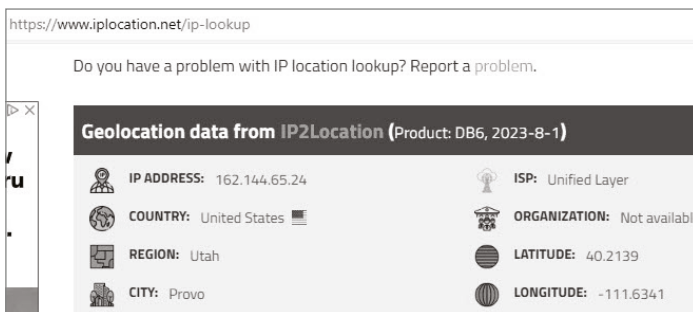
https://www.iplocation.net/ip-lookup

Do you have a problem with IP location lookup? Report a problem.

y
ru
.

Geolocation data from IP2Location (Product: DB6, 2023-8-1)

IP ADDRESS: 162.144.65.24

ISP: Unified Layer

COUNTRY: United States

ORGANIZATION: Not availabl

REGION: Utah

LATITUDE: 40.2139

CITY: Provo

LONGITUDE: -111.6341